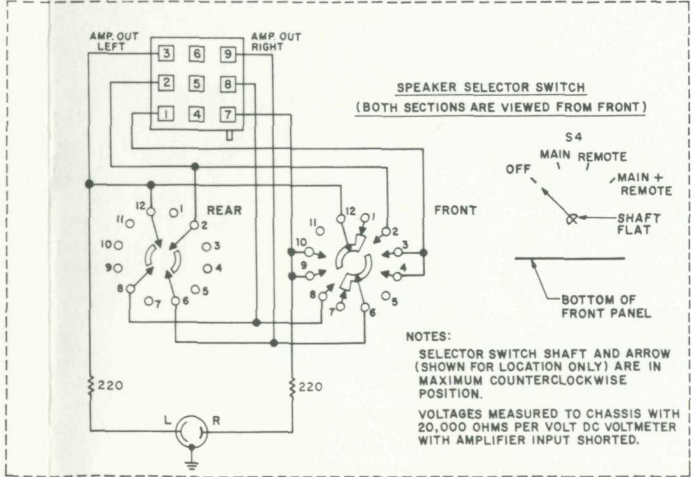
AMP. OUT LEFT

AMP. OUT RIGHT

3 6 9
2 5 8
1 4 7

SPEAKER SELECTOR SWITCH
(BOTH SECTIONS ARE VIEWED FROM FRONT)

S4

OFF MAIN REMOTE MAIN + REMOTE

SHAFT FLAT

BOTTOM OF FRONT PANEL

REAR

12 1 11 2 10 3 9 4 8 5 7 6

FRONT

12 1 11 2 10 3 9 4 8 5 7 6

NOTES:

SELECTOR SWITCH SHAFT AND ARROW (SHOWN FOR LOCATION ONLY) ARE IN MAXIMUM COUNTERCLOCKWISE POSITION.

VOLTAGES MEASURED TO CHASSIS WITH 20,000 OHMS PER VOLT DC VOLTMETER WITH AMPLIFIER INPUT SHORTED.

220

220

L R